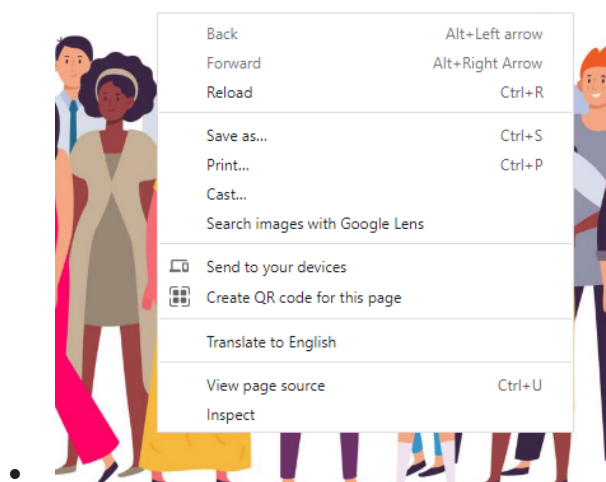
Back Alt+Left arrow
Forward Alt+Right Arrow
Reload Ctrl+R

Save as... Ctrl+S
Print... Ctrl+P
Cast...
Search images with Google Lens

Send to your devices
Create QR code for this page

Translate to English

View page source Ctrl+U
Inspect

•